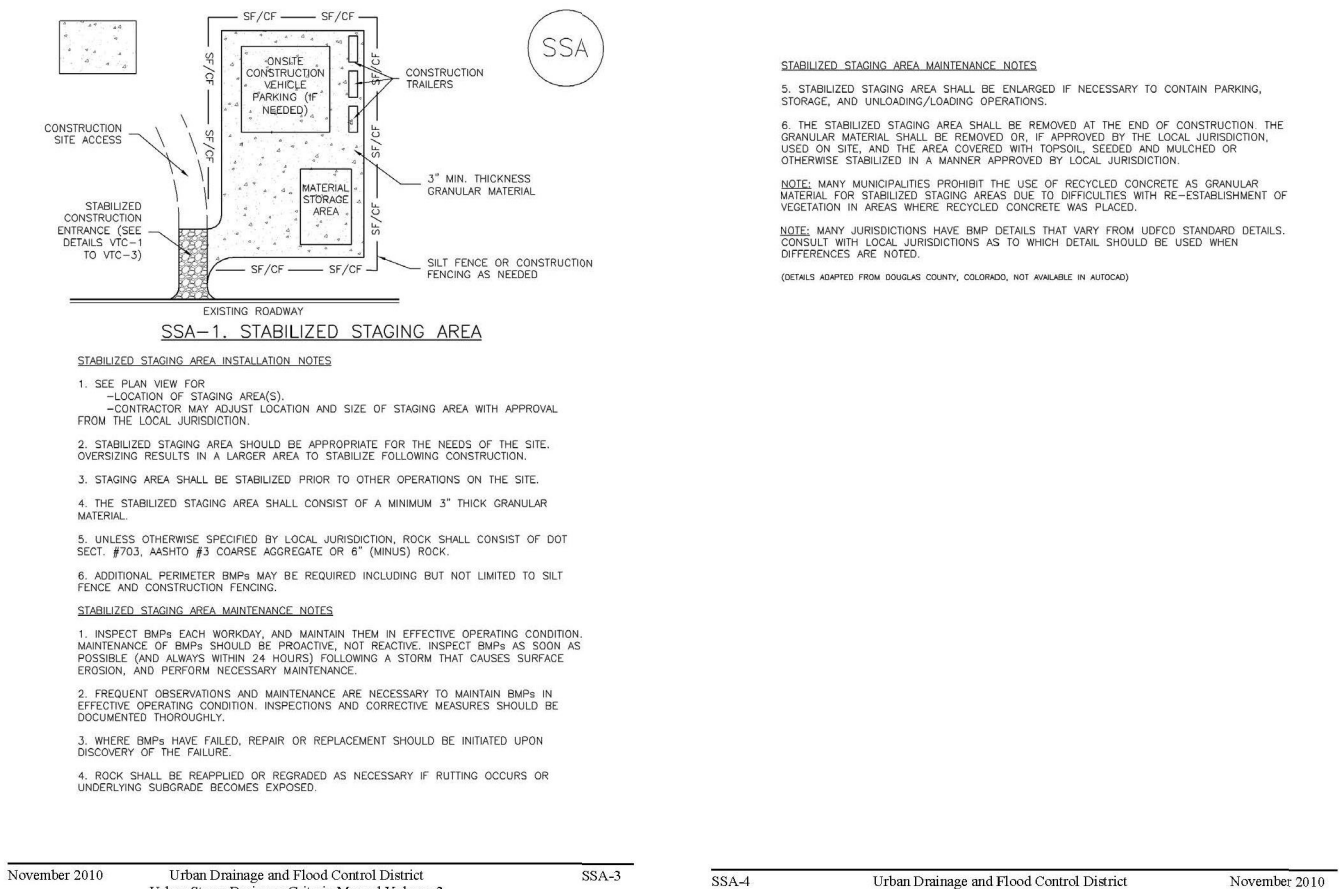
SF/CF — SF/CF

SSA

ONSITE CONSTRUCTION VEHICLE PARKING (IF NEEDED)

CONSTRUCTION TRAILERS

CONSTRUCTION SITE ACCESS

SF/CF

SF/CF

SF/CF

SF/CF

3" MIN. THICKNESS GRANULAR MATERIAL

MATERIAL STORAGE AREA

STABILIZED CONSTRUCTION ENTRANCE (SEE DETAILS VTC-1 TO VTC-3)

SF/CF — SF/CF

SILT FENCE OR CONSTRUCTION FENCING AS NEEDED

EXISTING ROADWAY

SSA-1. STABILIZED STAGING AREA

STABILIZED STAGING AREA INSTALLATION NOTES

1. SEE PLAN VIEW FOR
-LOCATION OF STAGING AREA(S).
-CONTRACTOR MAY ADJUST LOCATION AND SIZE OF STAGING AREA WITH APPROVAL FROM THE LOCAL JURISDICTION.

2. STABILIZED STAGING AREA SHOULD BE APPROPRIATE FOR THE NEEDS OF THE SITE. OVERSIZING RESULTS IN A LARGER AREA TO STABILIZE FOLLOWING CONSTRUCTION.

3. STAGING AREA SHALL BE STABILIZED PRIOR TO OTHER OPERATIONS ON THE SITE.

4. THE STABILIZED STAGING AREA SHALL CONSIST OF A MINIMUM 3" THICK GRANULAR MATERIAL.

5. UNLESS OTHERWISE SPECIFIED BY LOCAL JURISDICTION, ROCK SHALL CONSIST OF DOT SECT. #703, AASHTO #3 COARSE AGGREGATE OR 6" (MINUS) ROCK.

6. ADDITIONAL PERIMETER BMPs MAY BE REQUIRED INCLUDING BUT NOT LIMITED TO SILT FENCE AND CONSTRUCTION FENCING.

STABILIZED STAGING AREA MAINTENANCE NOTES

1. INSPECT BMPs EACH WORKDAY, AND MAINTAIN THEM IN EFFECTIVE OPERATING CONDITION. MAINTENANCE OF BMPs SHOULD BE PROACTIVE, NOT REACTIVE. INSPECT BMPs AS SOON AS POSSIBLE (AND ALWAYS WITHIN 24 HOURS) FOLLOWING A STORM THAT CAUSES SURFACE EROSION, AND PERFORM NECESSARY MAINTENANCE.

2. FREQUENT OBSERVATIONS AND MAINTENANCE ARE NECESSARY TO MAINTAIN BMPs IN EFFECTIVE OPERATING CONDITION. INSPECTIONS AND CORRECTIVE MEASURES SHOULD BE DOCUMENTED THOROUGHLY.

3. WHERE BMPs HAVE FAILED, REPAIR OR REPLACEMENT SHOULD BE INITIATED UPON DISCOVERY OF THE FAILURE.

4. ROCK SHALL BE REAPPLIED OR REGRADED AS NECESSARY IF RUTTING OCCURS OR UNDERLYING SUBGRADE BECOMES EXPOSED.

November 2010 Urban Drainage and Flood Control District SSA-3
Urban Storm Drainage Criteria Manual Volume 3

STABILIZED STAGING AREA MAINTENANCE NOTES

5. STABILIZED STAGING AREA SHALL BE ENLARGED IF NECESSARY TO CONTAIN PARKING, STORAGE, AND UNLOADING/LOADING OPERATIONS.

6. THE STABILIZED STAGING AREA SHALL BE REMOVED AT THE END OF CONSTRUCTION. THE GRANULAR MATERIAL SHALL BE REMOVED OR, IF APPROVED BY THE LOCAL JURISDICTION, USED ON SITE, AND THE AREA COVERED WITH TOPSOIL, SEEDED AND MULCHED OR OTHERWISE STABILIZED IN A MANNER APPROVED BY LOCAL JURISDICTION.

NOTE: MANY MUNICIPALITIES PROHIBIT THE USE OF RECYCLED CONCRETE AS GRANULAR MATERIAL FOR STABILIZED STAGING AREAS DUE TO DIFFICULTIES WITH RE-ESTABLISHMENT OF VEGETATION IN AREAS WHERE RECYCLED CONCRETE WAS PLACED.

NOTE: MANY JURISDICTIONS HAVE BMP DETAILS THAT VARY FROM UDFCD STANDARD DETAILS. CONSULT WITH LOCAL JURISDICTIONS AS TO WHICH DETAIL SHOULD BE USED WHEN DIFFERENCES ARE NOTED.

(DETAILS ADAPTED FROM DOUGLAS COUNTY, COLORADO, NOT AVAILABLE IN AUTOCAD)

SSA-4 Urban Drainage and Flood Control District November 2010